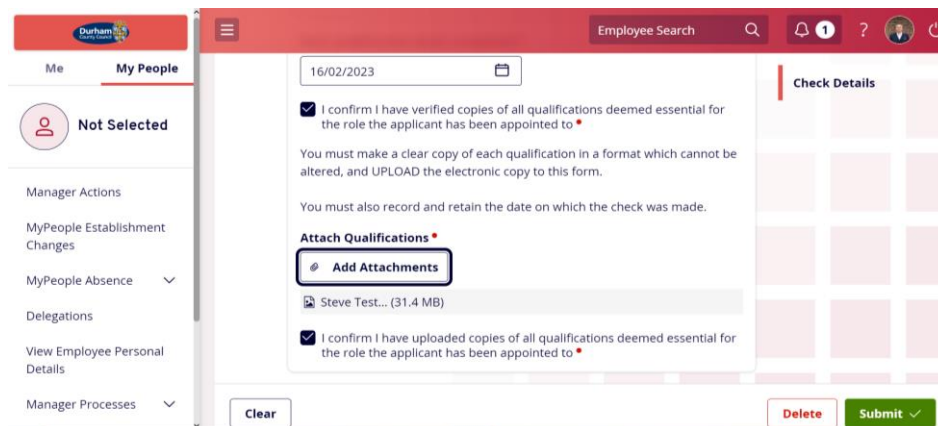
Durham County Council

Me
My People

Not Selected

Manager Actions

MyPeople Establishment Changes

MyPeople Absence

Delegations

View Employee Personal Details

Manager Processes

Employee Search

1

?

16/02/2023

I confirm I have verified copies of all qualifications deemed essential for the role the applicant has been appointed to •

You must make a clear copy of each qualification in a format which cannot be altered, and UPLOAD the electronic copy to this form.

You must also record and retain the date on which the check was made.

Attach Qualifications •

Add Attachments

Steve Test... (31.4 MB)

I confirm I have uploaded copies of all qualifications deemed essential for the role the applicant has been appointed to •

Check Details

Clear

Delete

Submit